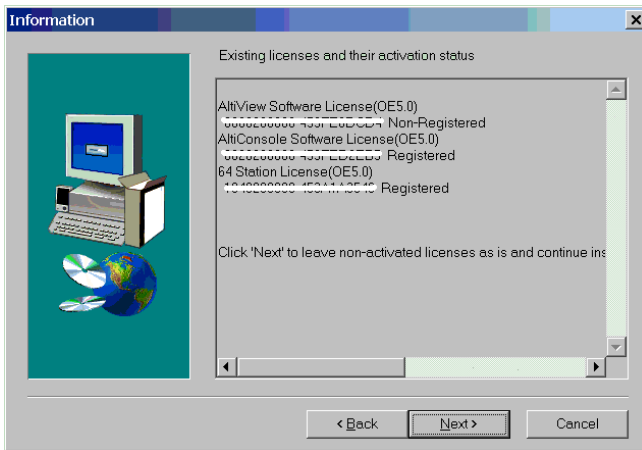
Information

Existing licenses and their activation status

AltiView Software License(OE5.0)
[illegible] Non-Registered
AltiConsole Software License(OE5.0)
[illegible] Registered
64 Station License(OE5.0)
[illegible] Registered

Click 'Next' to leave non-activated licenses as is and continue ins

< Back
Next >
Cancel